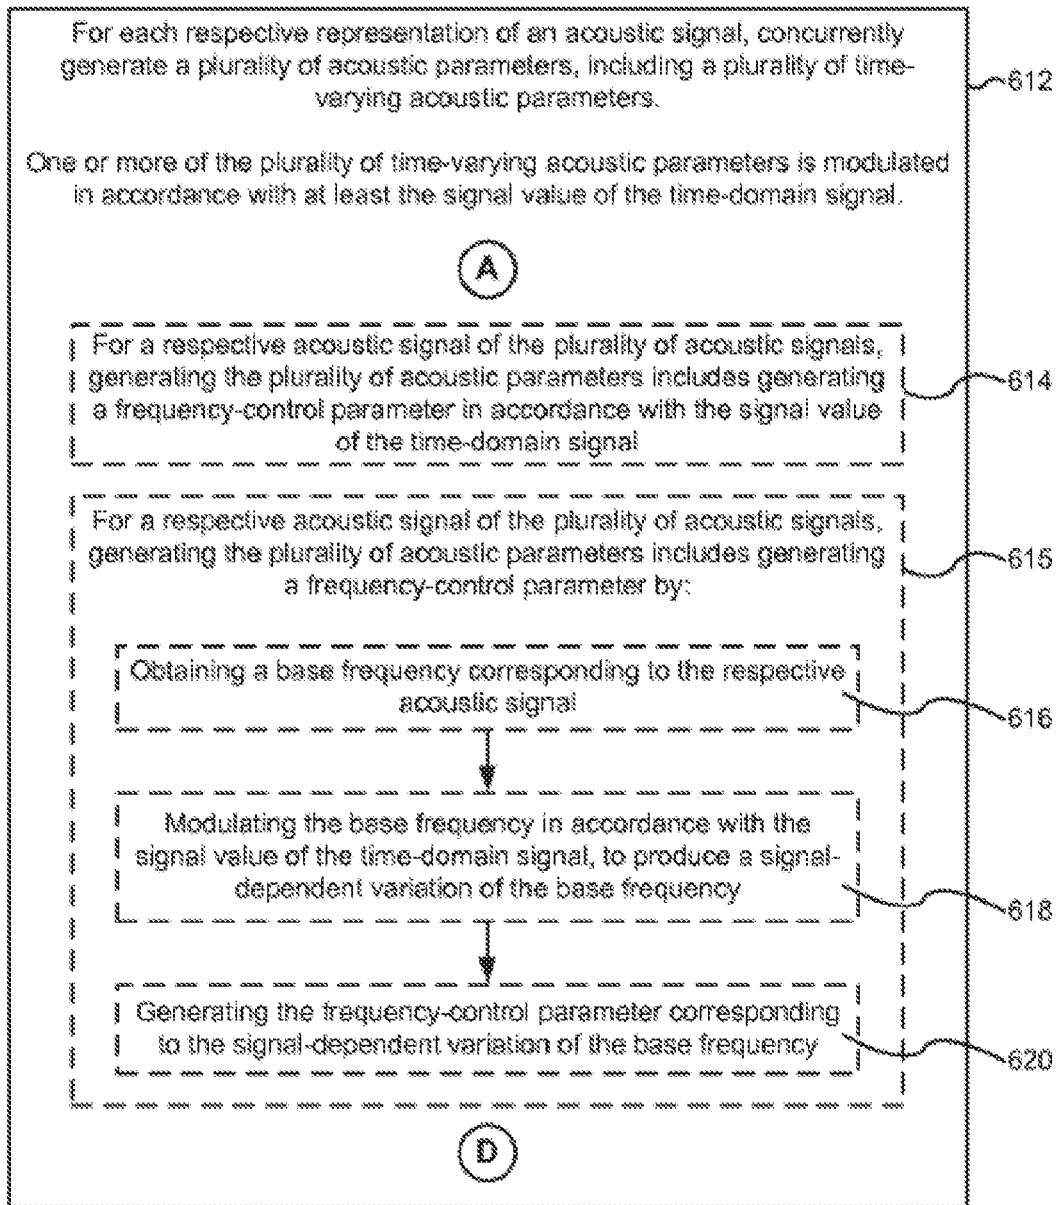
For each respective representation of an acoustic signal, concurrently generate a plurality of acoustic parameters, including a plurality of time-varying acoustic parameters.

One or more of the plurality of time-varying acoustic parameters is modulated in accordance with at least the signal value of the time-domain signal.

612

A

For a respective acoustic signal of the plurality of acoustic signals, generating the plurality of acoustic parameters includes generating a frequency-control parameter in accordance with the signal value of the time-domain signal

614

For a respective acoustic signal of the plurality of acoustic signals, generating the plurality of acoustic parameters includes generating a frequency-control parameter by:

615

Obtaining a base frequency corresponding to the respective acoustic signal

616

Modulating the base frequency in accordance with the signal value of the time-domain signal, to produce a signal-dependent variation of the base frequency

618

Generating the frequency-control parameter corresponding to the signal-dependent variation of the base frequency

620

D